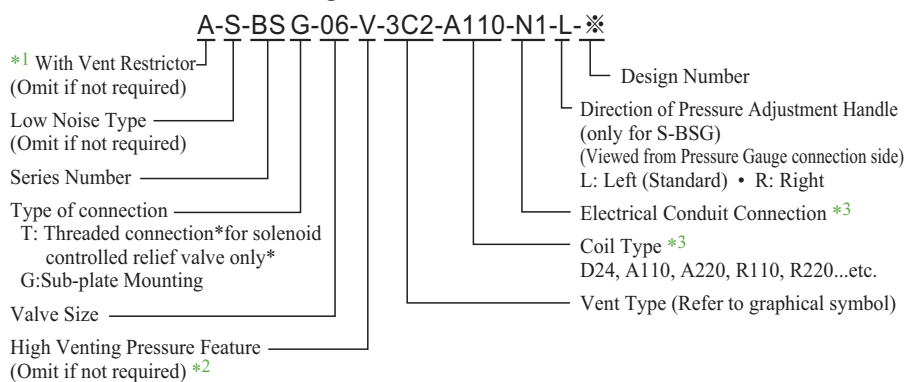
A-S-BSG-06-V-3C2-A110-N1-L-※

*1 With Vent Restrictor
(Omit if not required)

Low Noise Type
(Omit if not required)

Series Number

Type of connection
T: Threaded connection*for solenoid controlled relief valve only*
G:Sub-plate Mounting

Valve Size

High Venting Pressure Feature
(Omit if not required) *2

Design Number

Direction of Pressure Adjustment Handle
(only for S-BSG)
(Viewed from Pressure Gauge connection side)
L: Left (Standard) • R: Right

Electrical Conduit Connection *3

Coil Type *3
D24, A110, A220, R110, R220...etc.

Vent Type (Refer to graphical symbol)